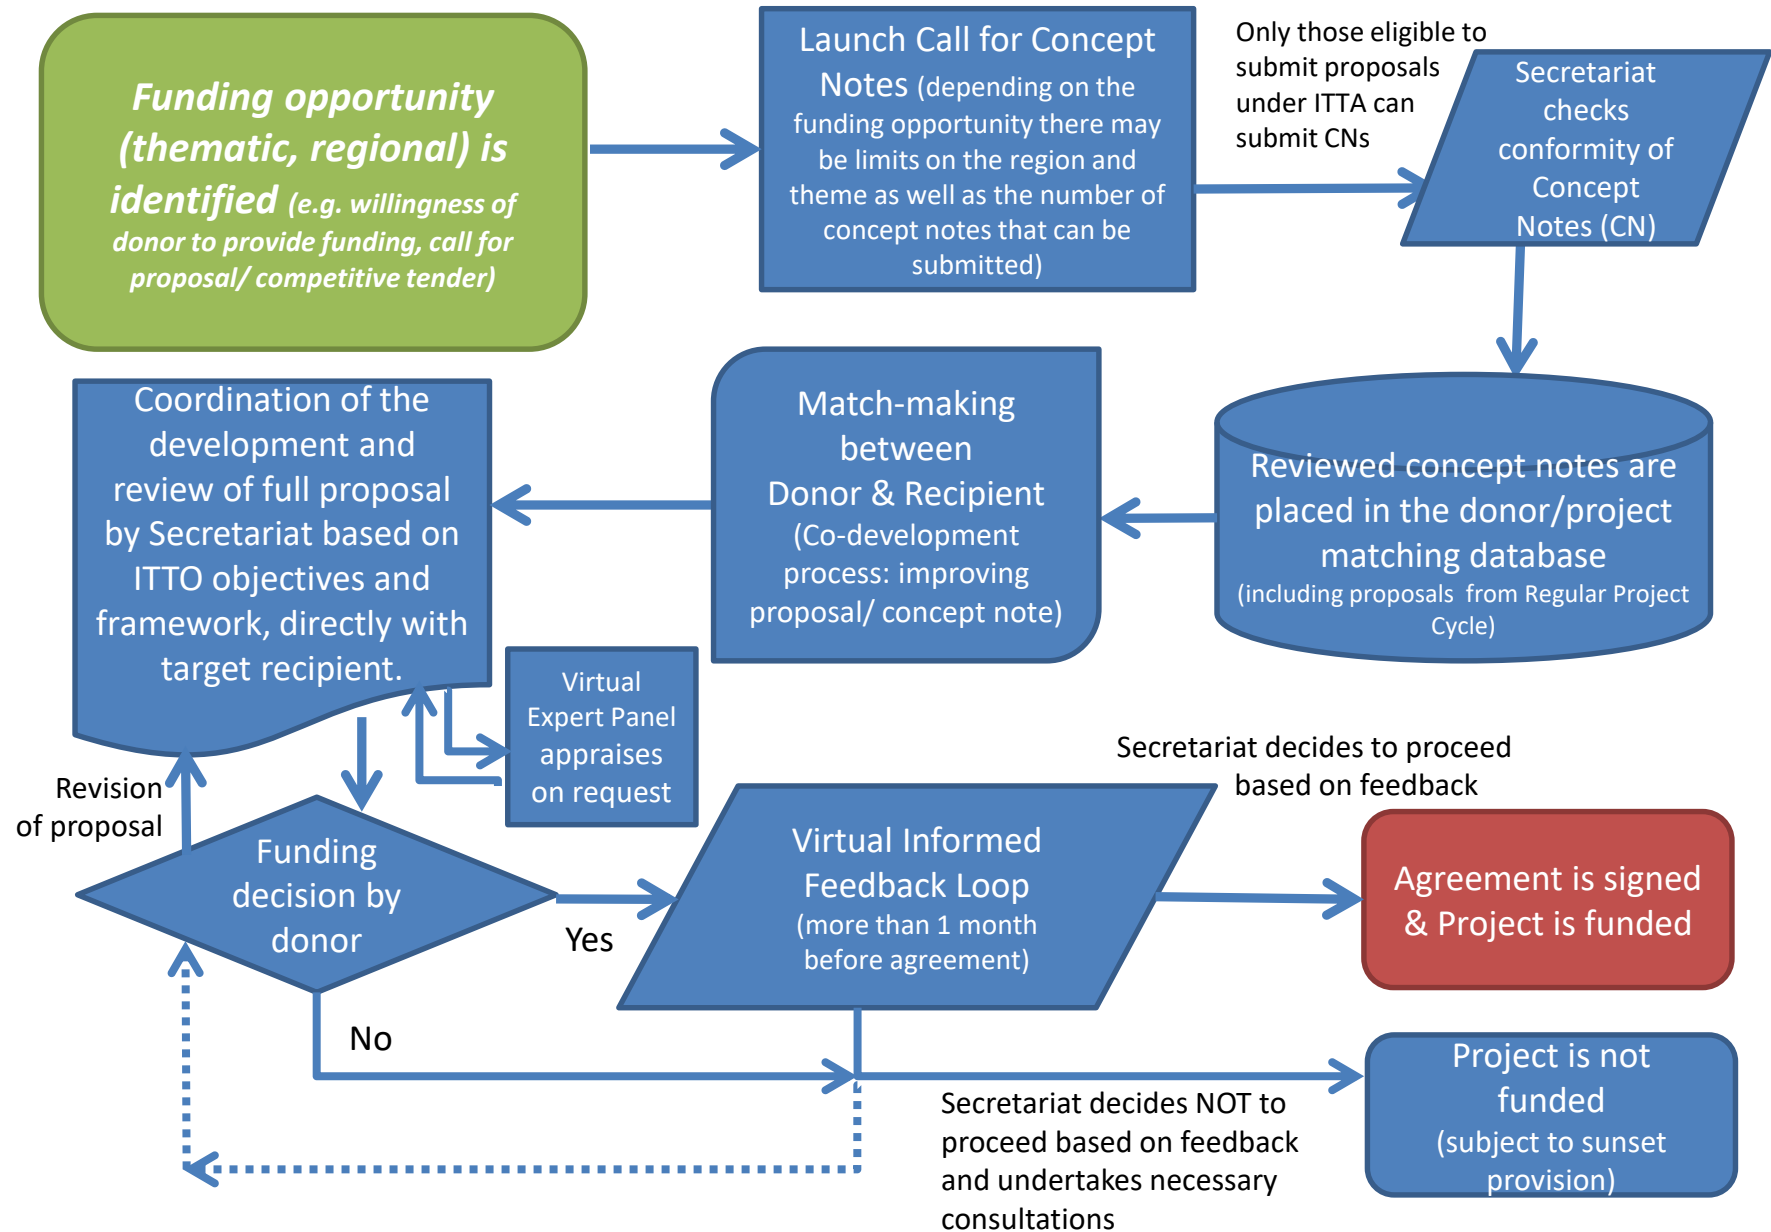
Funding opportunity (thematic, regional) is identified (e.g. willingness of donor to provide funding, call for proposal/ competitive tender)

Launch Call for Concept Notes (depending on the funding opportunity there may be limits on the region and theme as well as the number of concept notes that can be submitted)

Only those eligible to submit proposals under ITTA can submit CNs

Secretariat checks conformity of Concept Notes (CN)

Reviewed concept notes are placed in the donor/project matching database (including proposals from Regular Project Cycle)

Match-making between Donor & Recipient (Co-development process: improving proposal/ concept note)

Coordination of the development and review of full proposal by Secretariat based on ITTO objectives and framework, directly with target recipient.

Virtual Expert Panel appraises on request

Revision of proposal

Funding decision by donor

Yes

No

Secretariat decides to proceed based on feedback

Virtual Informed Feedback Loop (more than 1 month before agreement)

Agreement is signed & Project is funded

Project is not funded (subject to sunset provision)

Secretariat decides NOT to proceed based on feedback and undertakes necessary consultations